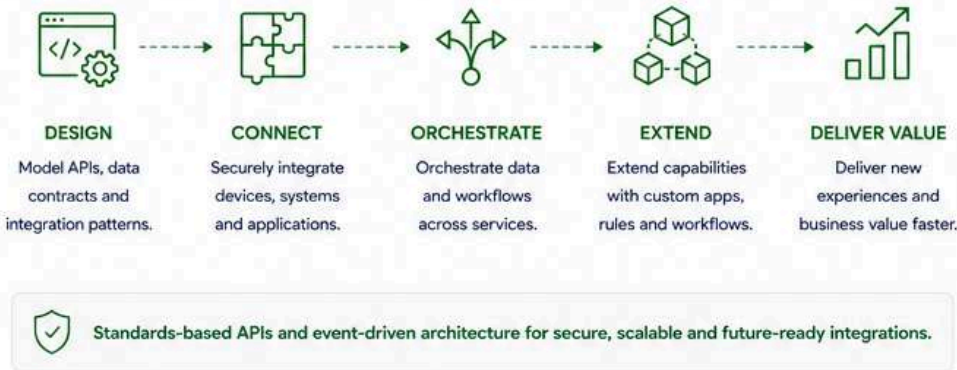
DESIGN
Model APIs, data contracts and integration patterns.

CONNECT
Securely integrate devices, systems and applications.

ORCHESTRATE
Orchestrate data and workflows across services.

EXTEND
Extend capabilities with custom apps, rules and workflows.

DELIVER VALUE
Deliver new experiences and business value faster.

Standards-based APIs and event-driven architecture for secure, scalable and future-ready integrations.